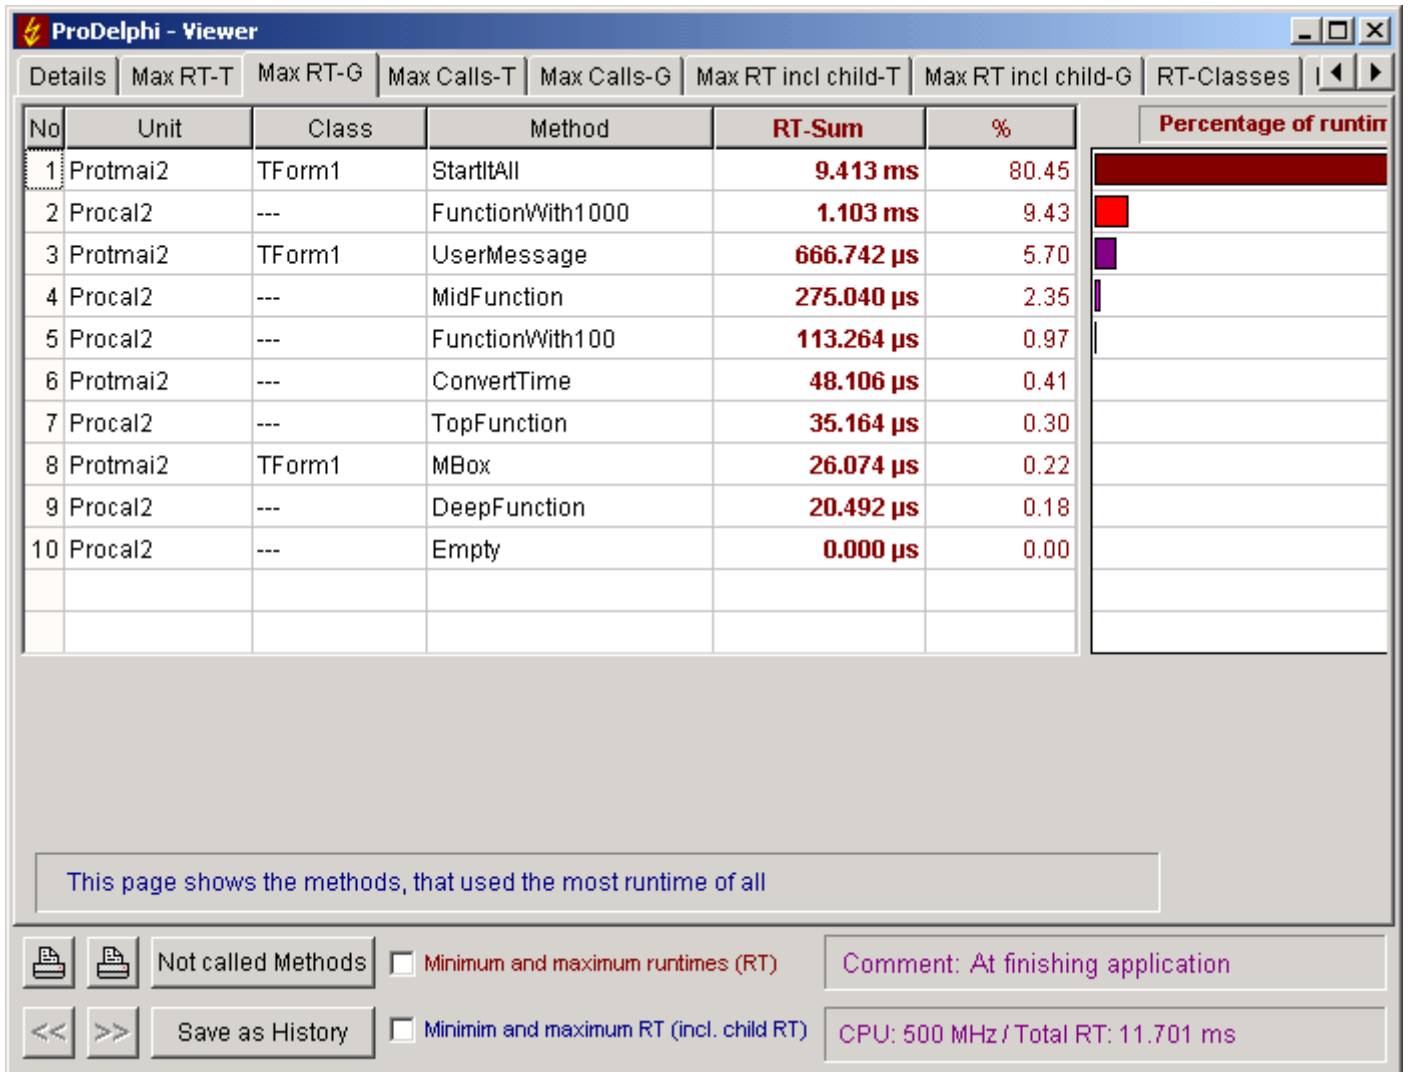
ProDelphi - Viewer

Details | Max RT-T | Max RT-G | Max Calls-T | Max Calls-G | Max RT incl child-T | Max RT incl child-G | RT-Classes

| No | Unit | Class | Method | RT-Sum | % |
|---|---|---|---|---|---|
| 1 | Protmai2 | TForm1 | StartItAll | 9.413 ms | 80.45 |
| 2 | Procal2 | --- | FunctionWith1000 | 1.103 ms | 9.43 |
| 3 | Protmai2 | TForm1 | UserMessage | 666.742 µs | 5.70 |
| 4 | Procal2 | --- | MidFunction | 275.040 µs | 2.35 |
| 5 | Procal2 | --- | FunctionWith100 | 113.264 µs | 0.97 |
| 6 | Protmai2 | --- | ConvertTime | 48.106 µs | 0.41 |
| 7 | Procal2 | --- | TopFunction | 35.164 µs | 0.30 |
| 8 | Protmai2 | TForm1 | MBox | 26.074 µs | 0.22 |
| 9 | Procal2 | --- | DeepFunction | 20.492 µs | 0.18 |
| 10 | Procal2 | --- | Empty | 0.000 µs | 0.00 |

Percentage of runtin

This page shows the methods, that used the most runtime of all

Not called Methods
Minimum and maximum runtimes (RT)
Comment: At finishing application
<< >>
Save as History
Minimim and maximum RT (incl. child RT)
CPU: 500 MHz / Total RT: 11.701 ms